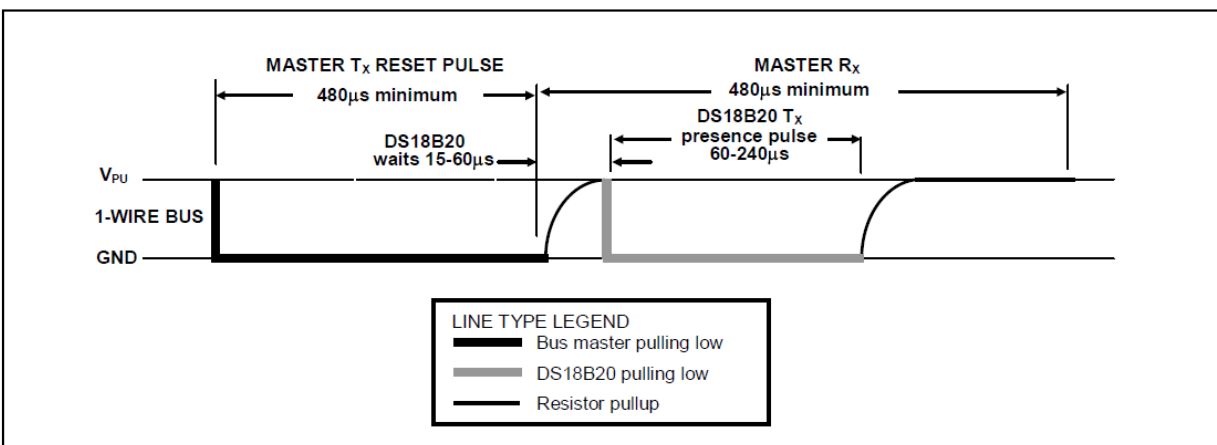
MASTER $T_X$ RESET PULSE

480µs minimum

MASTER $R_X$

480µs minimum

DS18B20 $T_X$ presence pulse 60-240µs

DS18B20 waits 15-60µs

$V_{PU}$

1-WIRE BUS

GND

LINE TYPE LEGEND

Bus master pulling low

DS18B20 pulling low

Resistor pullup